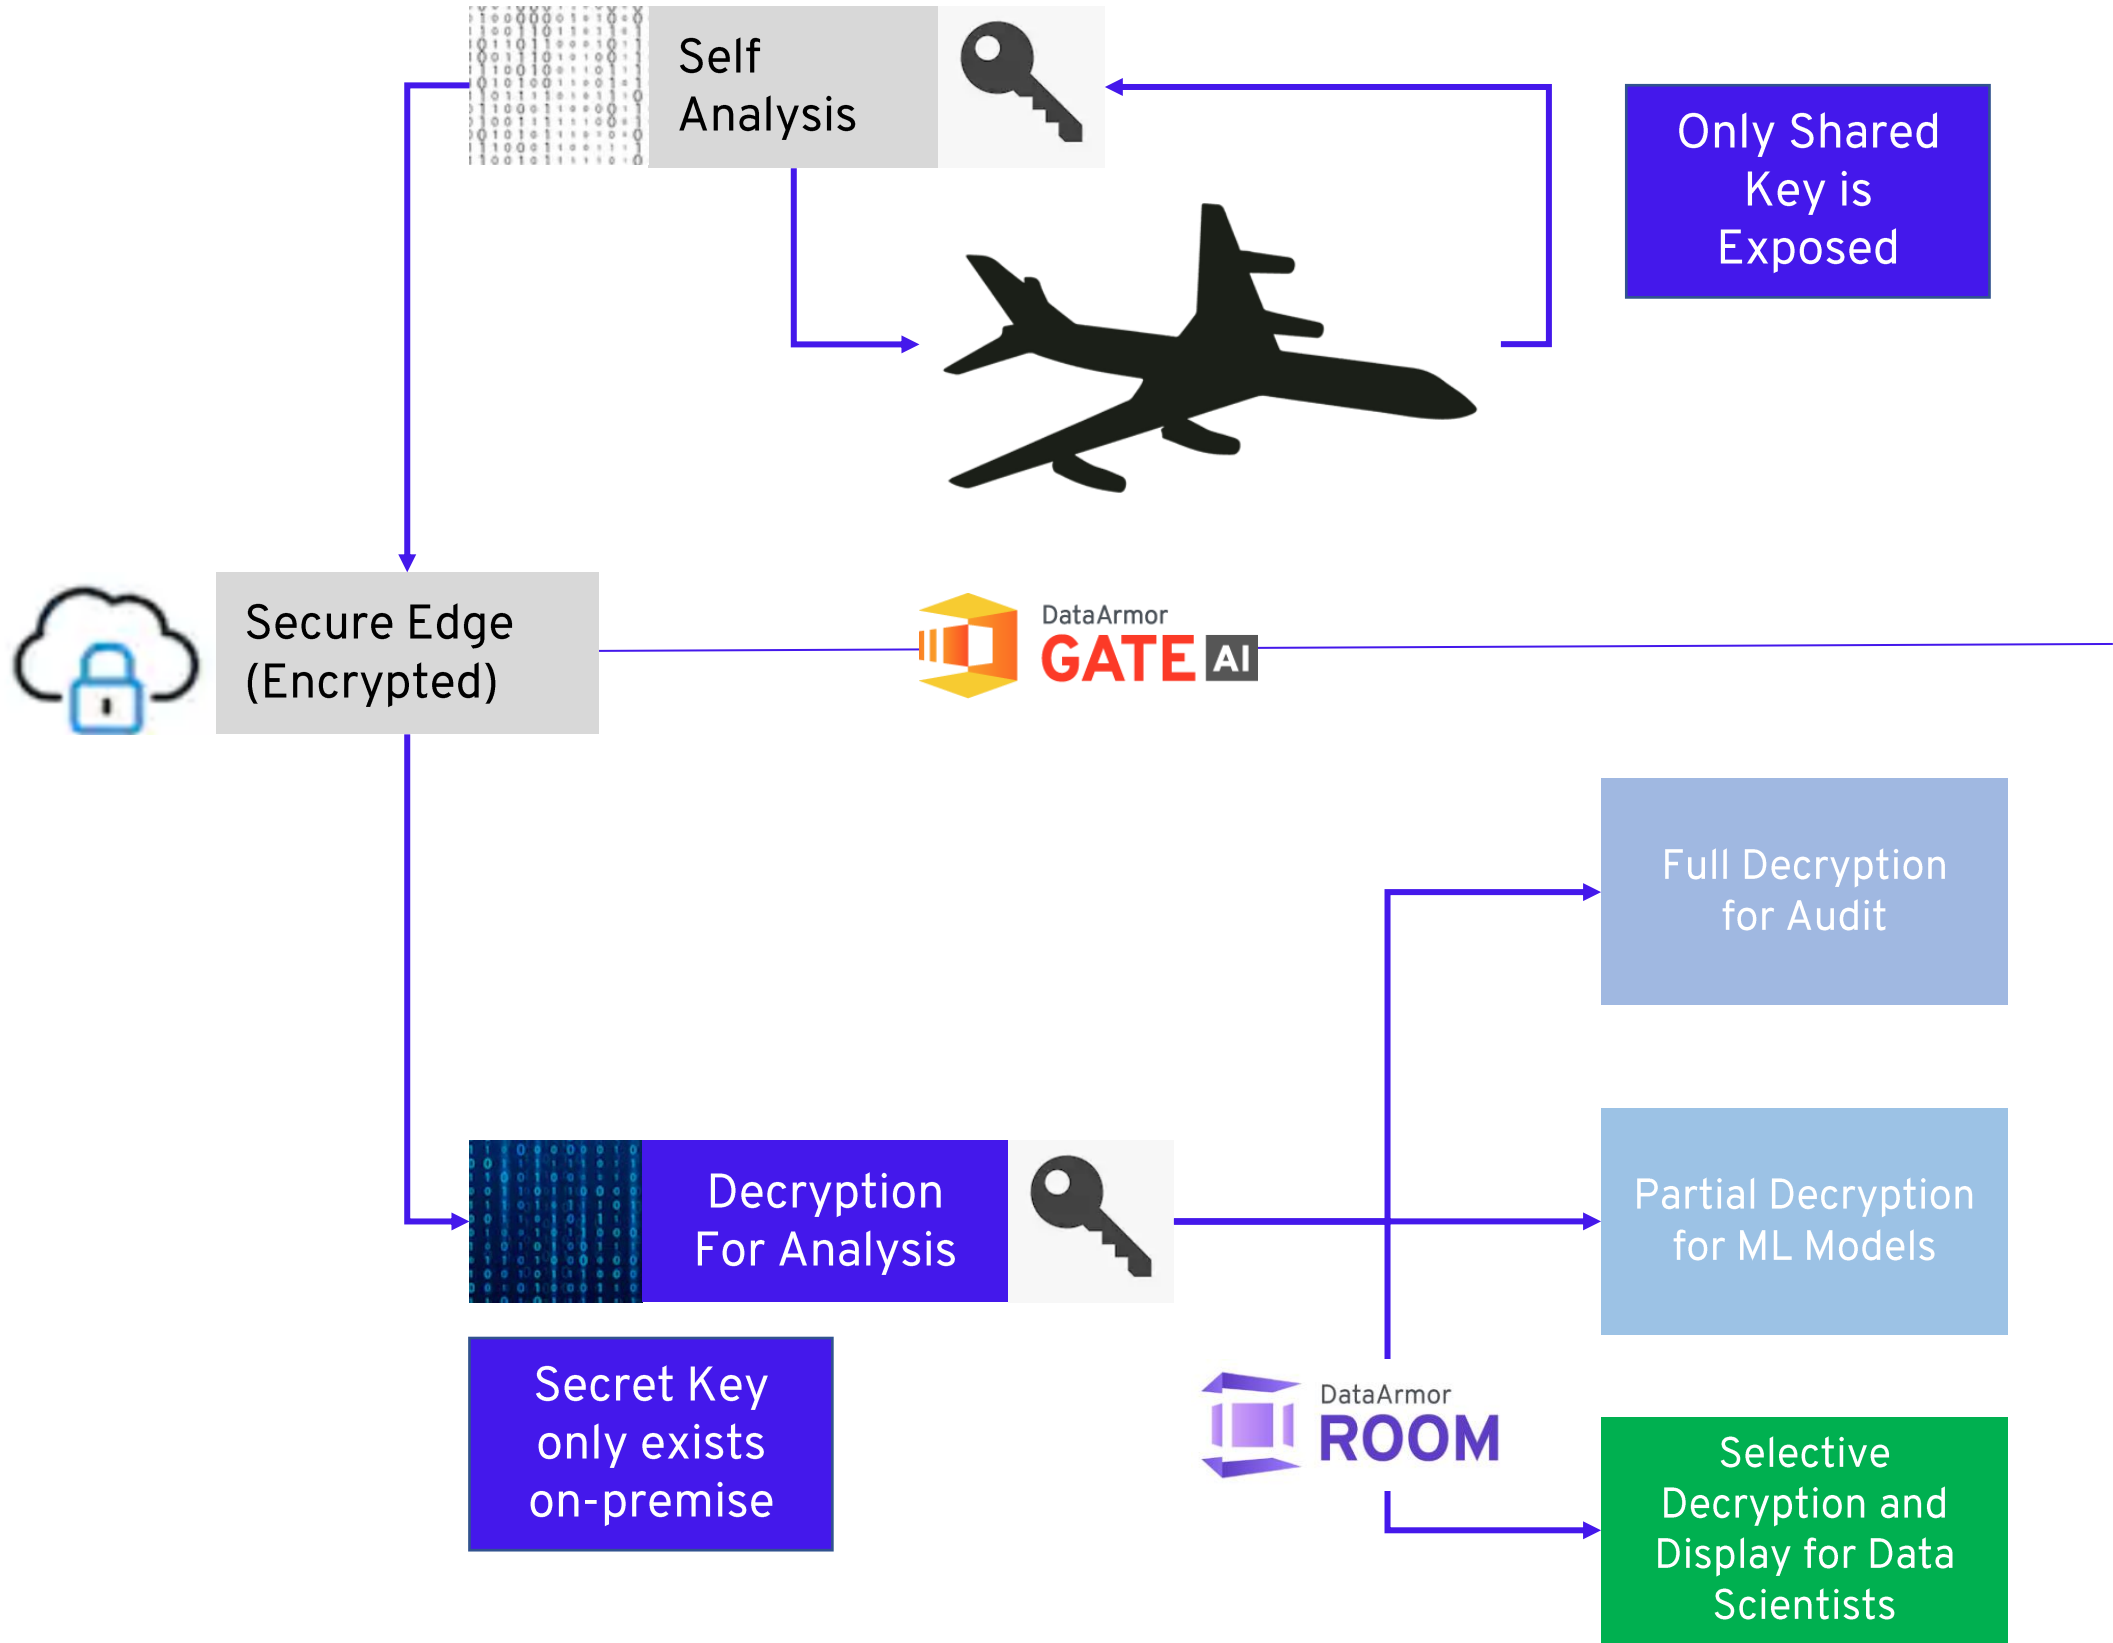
Self Analysis

Only Shared Key is Exposed

Secure Edge (Encrypted)

DataArmor GATE AI

Full Decryption for Audit

Decryption For Analysis

Partial Decryption for ML Models

Secret Key only exists on-premise

DataArmor ROOM

Selective Decryption and Display for Data Scientists